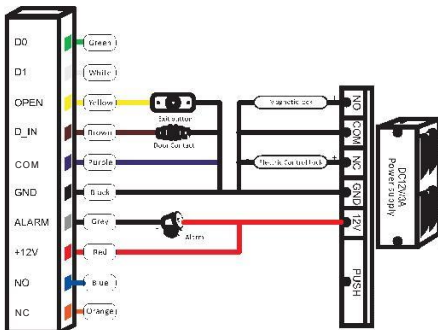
D0
D1
OPEN
D_IN
COM
GND
ALARM
+12V
NO
NC

Green
White
Yellow
Brown
Purple
Black
Grey
Red
Blue
Orange

Exit button
Door Contact
Alarm

Magnetic lock
Electric Control lock

NO
COM
NC
GND
12V
PUSH

DC12V/3A
Power supply